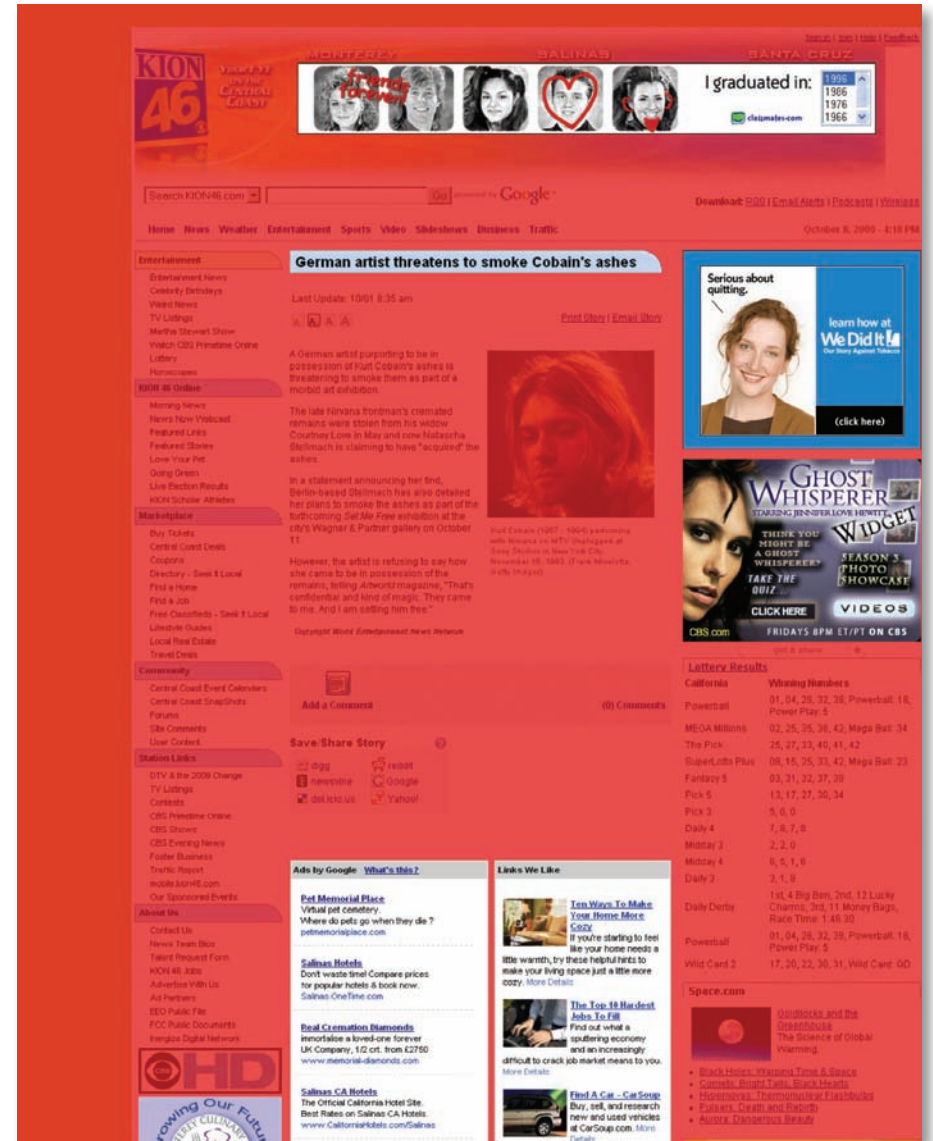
Signup | Join | Help | Feedback

KION 46

MONTEREY SALINAS SANTA CRUZ

Friends forever

I graduated in:
1996
1986
1976
1966

classmates.com

Search KION46.com Go powered by Google

Download: RSS | Email Alerts | Podcasts | Wireless

Home News Weather Entertainment Sports Video Slideshows Business Traffic

October 8, 2009 - 4:18 PM

Entertainment
Entertainment News
Celebrity Birthdays
Weird News
TV Listings
Martha Stewart Show
Watch CBS Primetime Online
Lottery
Horoscopes

KION 46 Online
Morning News
News Now Webcast
Featured Links
Featured Stories
Love Your Pet
Going Green
Live Election Results
KION Scholar Athletes

Marketplace
Buy Tickets
Central Coast Deals
Coupons
Directory - Seek It Local
Find a Home
Find a Job
Free Classifieds - Seek It Local
Lifestyle Guides
Local Real Estate
Travel Deals

Community
Central Coast Event Calendars
Central Coast SnapShots
Forums
Site Comments
User Content

Station Links
DTV & the 2009 Change
TV Listings
Contests
CBS Primetime Online
CBS Shows
CBS Evening News
Foster Business
Traffic Report
mobile.kion46.com
Our Sponsored Events

About Us
Contact Us
News Team Bios
Talent Request Form
KION 46 Jobs
Advertise With Us
Ad Partners
EEO Public File
FCC Public Documents
Inergize Digital Network

CBS HD

Growing Our Future

German artist threatens to smoke Cobain's ashes

Last Update: 10/01 8:35 am

A A A

Print Story | Email Story

A German artist purporting to be in possession of Kurt Cobain's ashes is threatening to smoke them as part of a morbid art exhibition.

The late Nirvana frontman's cremated remains were stolen from his widow Courtney Love in May and now Natascha Stellmach is claiming to have "acquired" the ashes.

In a statement announcing her find, Berlin-based Stellmach has also detailed her plans to smoke the ashes as part of the forthcoming Set Me Free exhibition at the city's Wagner & Partner gallery on October 11.

However, the artist is refusing to say how she came to be in possession of the remains, telling Artworld magazine, "That's confidential and kind of magic. They came to me. And I am setting him free."

Kurt Cobain (1967 - 1994) performing with Nirvana on MTV Unplugged at Sony Studios in New York City, November 18, 1993. (Frank Micelotta, Getty Images)

Copyright World Entertainment News Network

Add a Comment

(0) Comments

Save/Share Story
digg
reddit
newsvine
Google
del.icio.us
Yahoo!

Ads by Google What's this?

Pet Memorial Place
Virtual pet cemetery. Where do pets go when they die?
petmemorialplace.com

Salinas Hotels
Don't waste time! Compare prices for popular hotels & book now.
Salinas.OneTime.com

Real Cremation Diamonds
Immortalise a loved-one forever UK Company, 1/2 crt. from £2750
www.memorial-diamonds.com

Salinas CA Hotels
The Official California Hotel Site. Best Rates on Salinas CA Hotels.
www.CaliforniaHotels.com/Salinas

Links We Like

Ten Ways To Make Your Home More Cozy
If you're starting to feel like your home needs a little warmth, try these helpful hints to make your living space just a little more cozy. More Details

The Top 10 Hardest Jobs To Fill
Find out what a sputtering economy and an increasingly difficult to crack job market means to you. More Details

Find A Car - CarSoup
Buy, sell, and research new and used vehicles at CarSoup.com. More Details

Serious about quitting.
learn how at We Did It! Our Story Against Tobacco
(click here)

GHOST WHISPERER STARRING JENNIFER LOVE HEWITT
THINK YOU MIGHT BE A GHOST WHISPERER? TAKE THE QUIZ
CLICK HERE
WIDGET
SEASON 3 PHOTO SHOWCASE
VIDEOS
CBS.com FRIDAYS 8PM ET/PT ON CBS

Lottery Results
| California | Winning Numbers |
|---|---|
| Powerball | 01, 04, 25, 32, 39, Powerball: 18, Power Play: 5 |
| MEGA Millions | 02, 25, 35, 38, 42, Mega Ball: 34 |
| The Pick | 25, 27, 33, 40, 41, 42 |
| SuperLotto Plus | 08, 15, 25, 33, 42, Mega Ball: 23 |
| Fantasy 5 | 03, 31, 32, 37, 39 |
| Pick 5 | 13, 17, 27, 30, 34 |
| Pick 3 | 5, 6, 0 |
| Daily 4 | 7, 8, 7, 8 |
| Midday 3 | 2, 2, 0 |
| Midday 4 | 6, 5, 1, 6 |
| Daily 3 | 3, 1, 8 |
| Daily Derby | 1st, 4 Big Ben, 2nd, 12 Lucky Charms, 3rd, 11 Money Bags, Race Time: 1:46.30 |
| Powerball | 01, 04, 25, 32, 39, Powerball: 18, Power Play: 5 |
| Wild Card 2 | 17, 20, 22, 30, 31, Wild Card: GD |

Space.com
Goldilocks and the Greenhouse
The Science of Global Warming
Black Holes: Warping Time & Space
Comets: Bright Tails, Black Hearts
Hypernovas: Thermonuclear Flashbulbs
Pulsars: Death and Rebirth
Aurora: Dangerous Beauty